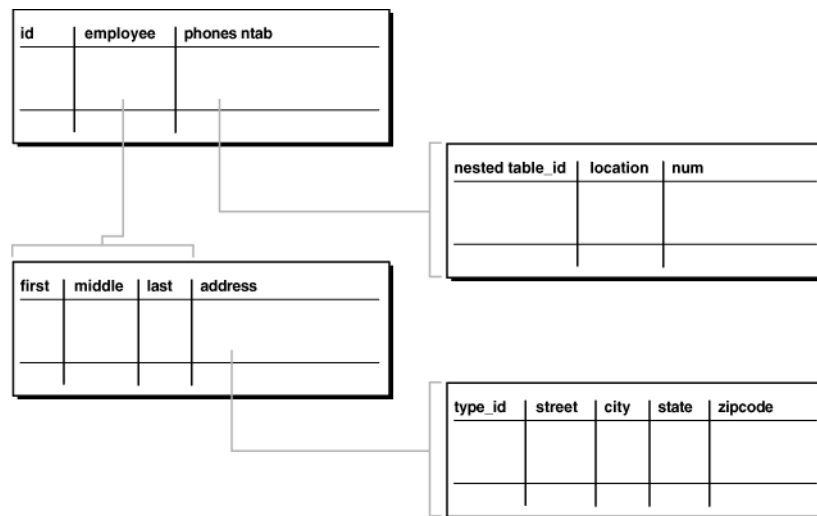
| id | employee | phones ntab |
|---|---|---|

| nested table_id | location | num |
|---|---|---|

| first | middle | last | address |
|---|---|---|---|

| type_id | street | city | state | zipcode |
|---|---|---|---|---|